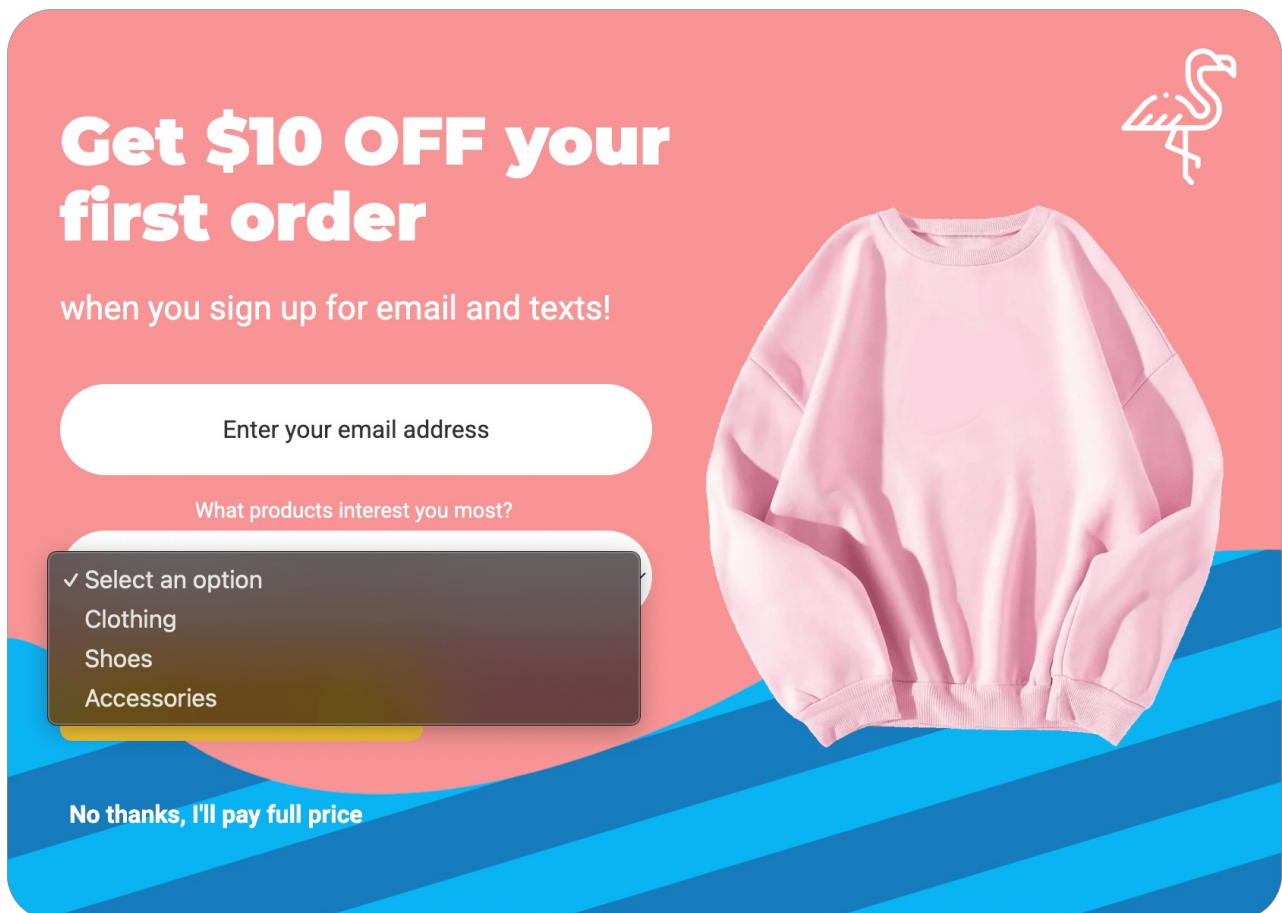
Get $10 OFF your first order

when you sign up for email and texts!

Enter your email address

What products interest you most?

✓ Select an option
Clothing
Shoes
Accessories

No thanks, I'll pay full price